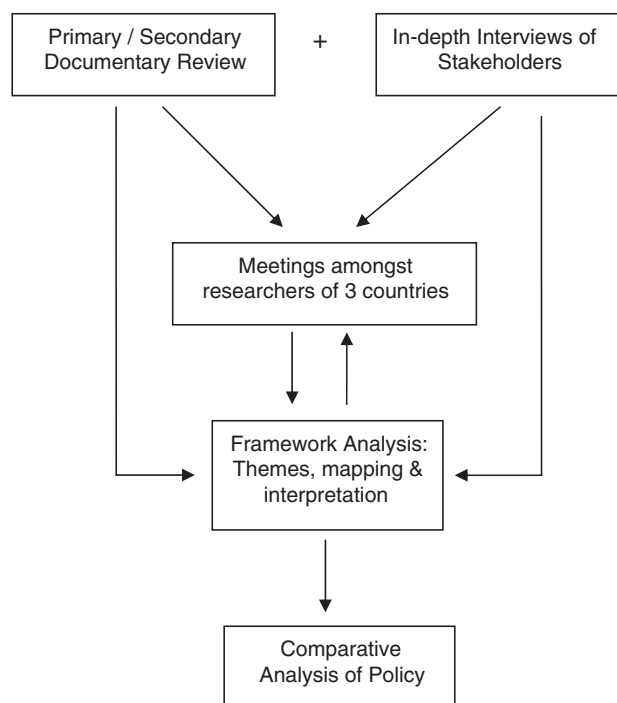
Primary / Secondary Documentary Review

+

In-depth Interviews of Stakeholders

Meetings amongst researchers of 3 countries

Framework Analysis: Themes, mapping & interpretation

Comparative Analysis of Policy